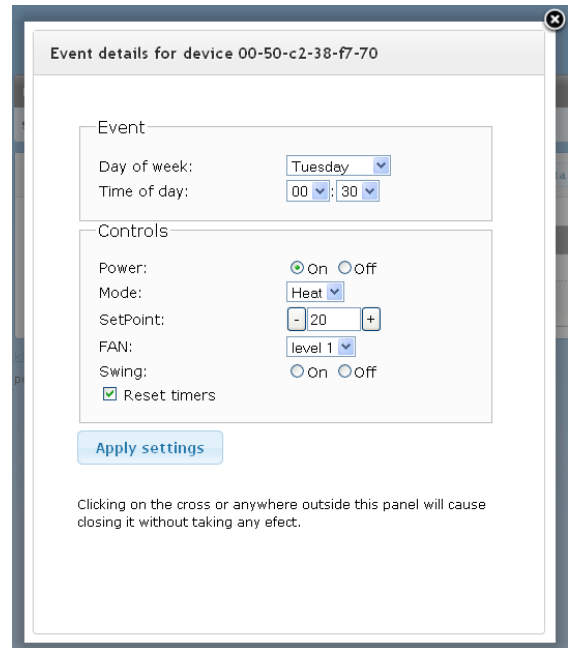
Event details for device 00-50-c2-38-f7-70

Event

Day of week: Tuesday

Time of day: 00 : 30

Controls

Power: On Off

Mode: Heat

SetPoint: - 20 +

FAN: level 1

Swing: On Off

Reset timers

Apply settings

Clicking on the cross or anywhere outside this panel will cause closing it without taking any efect.